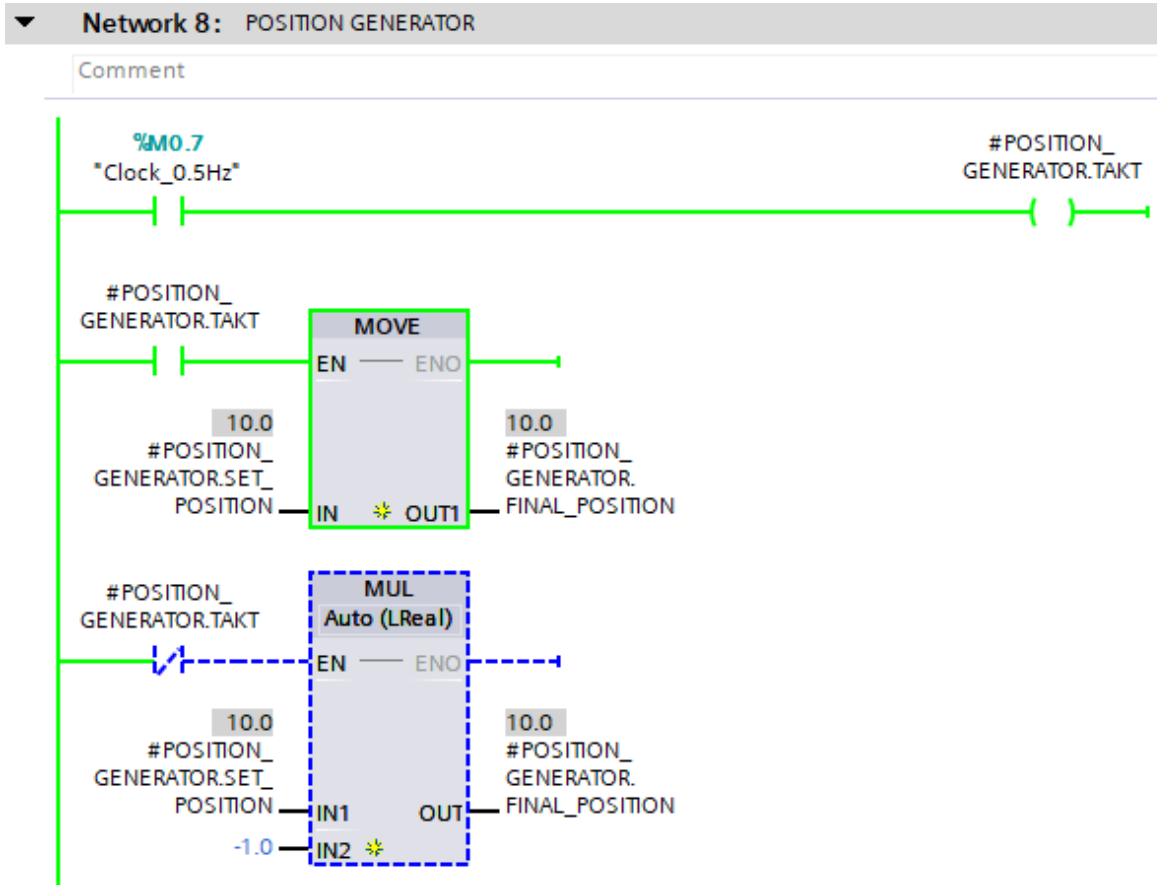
Network 8: POSITION GENERATOR

Comment

%M0.7
"Clock_0.5Hz"

#POSITION_
GENERATOR.TAKT

#POSITION_
GENERATOR.TAKT

MOVE
EN ENO

10.0
#POSITION_
GENERATOR.SET_
POSITION
IN OUT1
10.0
#POSITION_
GENERATOR.
FINAL_POSITION

#POSITION_
GENERATOR.TAKT

MUL
Auto (LReal)
EN ENO

10.0
#POSITION_
GENERATOR.SET_
POSITION
IN1 OUT
10.0
#POSITION_
GENERATOR.
FINAL_POSITION

-1.0
IN2